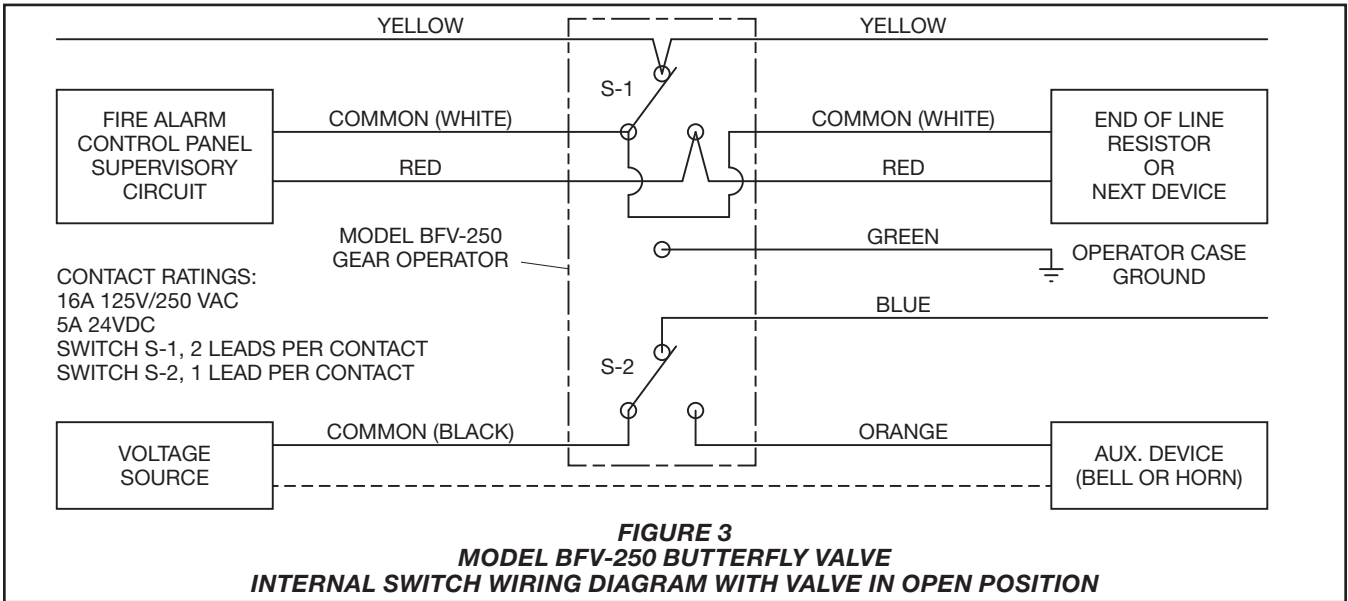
YELLOW

YELLOW

S-1

FIRE ALARM CONTROL PANEL SUPERVISORY CIRCUIT

COMMON (WHITE)

RED

COMMON (WHITE)

RED

END OF LINE RESISTOR OR NEXT DEVICE

MODEL BFV-250 GEAR OPERATOR

GREEN

OPERATOR CASE GROUND

CONTACT RATINGS:
16A 125V/250 VAC
5A 24VDC
SWITCH S-1, 2 LEADS PER CONTACT
SWITCH S-2, 1 LEAD PER CONTACT

BLUE

S-2

VOLTAGE SOURCE

COMMON (BLACK)

ORANGE

AUX. DEVICE (BELL OR HORN)

FIGURE 3
MODEL BFV-250 BUTTERFLY VALVE
INTERNAL SWITCH WIRING DIAGRAM WITH VALVE IN OPEN POSITION